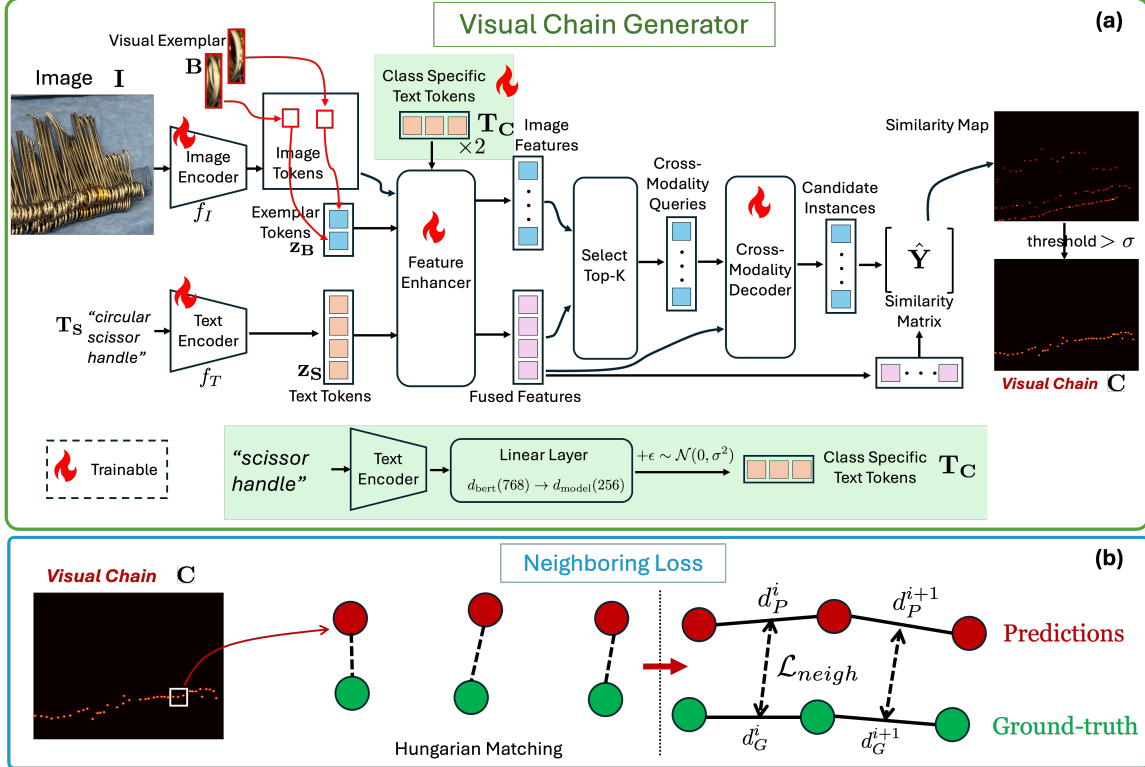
Visual Chain Generator

(a)

Visual Exemplar $\mathbf{B}$

Image $\mathbf{I}$

Image Encoder $f_I$

Image Tokens

Class Specific Text Tokens $\mathbf{T_C}$ $\times 2$

Exemplar Tokens $\mathbf{z_B}$

Feature Enhancer

Image Features

Select Top-K

Cross-Modality Queries

Cross-Modality Decoder

Candidate Instances

$\hat{\mathbf{Y}}$

Similarity Map

threshold $> \sigma$

Similarity Matrix

$\mathbf{T_S}$ "circular scissor handle"

Text Encoder $f_T$

$\mathbf{z_S}$ Text Tokens

Fused Features

Visual Chain $\mathbf{C}$

Trainable

"scissor handle"

Text Encoder

Linear Layer $d_{\text{bert}}(768) \rightarrow d_{\text{model}}(256)$

$+\epsilon \sim \mathcal{N}(0, \sigma^2)$

Class Specific Text Tokens $\mathbf{T_C}$

Neighboring Loss

(b)

Visual Chain $\mathbf{C}$

Hungarian Matching

$d_P^i$

$d_P^{i+1}$

Predictions

$\mathcal{L}_{neigh}$

Ground-truth

$d_G^i$

$d_G^{i+1}$